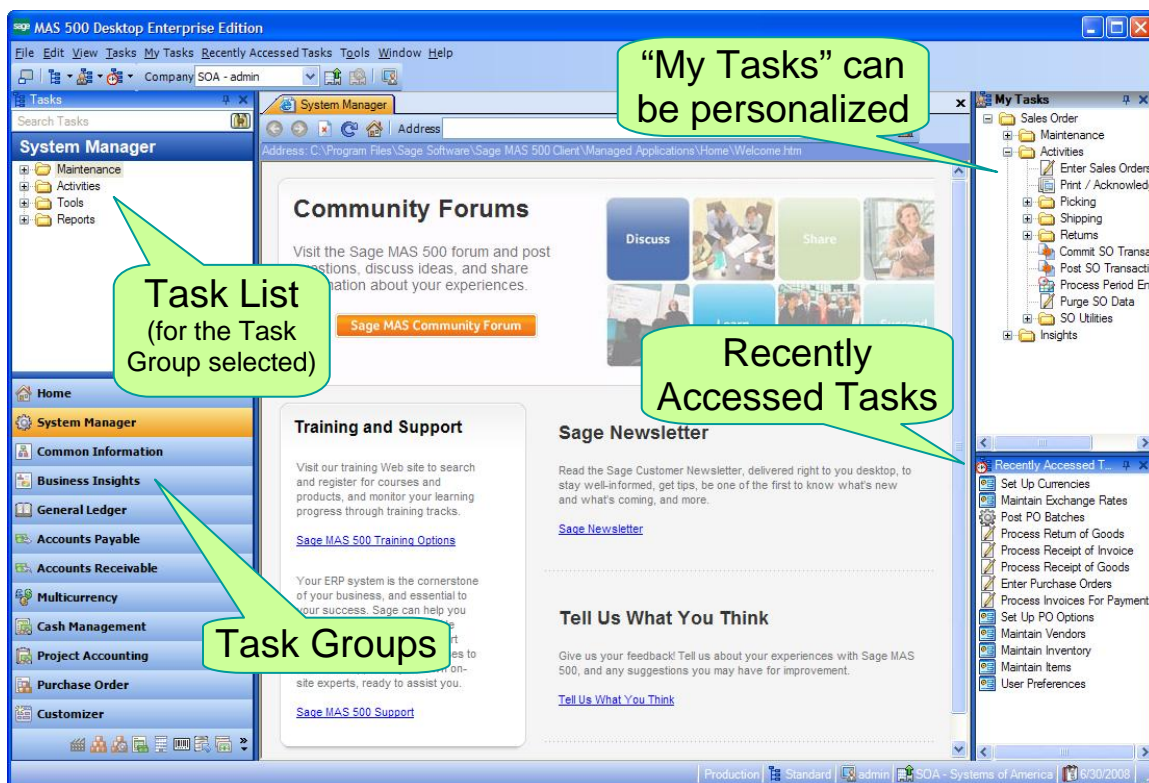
MAS 500 Desktop Enterprise Edition

File Edit View Tasks My Tasks Recently Accessed Tasks Tools Window Help

Company SOA - admin

Tasks

Search Tasks

System Manager

Maintenance
Activities
Tools
Reports

Task List
(for the Task Group selected)

Home
System Manager
Common Information
Business Insights
General Ledger
Accounts Payable
Accounts Receivable
Multicurrency
Cash Management
Project Accounting
Purchase Order
Customizer

Task Groups

System Manager

Address

Address: C:\Program Files\Sage Software\Sage MAS 500 Client\Managed Applications\Home\Welcome.htm

Community Forums

Visit the Sage MAS 500 forum and post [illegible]estions, discuss ideas, and share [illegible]mation about your experiences.

Sage MAS Community Forum

Discuss
Share
Learn
Succeed

Training and Support

Visit our training Web site to search and register for courses and products, and monitor your learning progress through training tracks.

Sage MAS 500 Training Options

Your ERP system is the cornerstone of your business, and essential to your success. Sage can help you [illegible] on-site experts, ready to assist you.

Sage MAS 500 Support

Sage Newsletter

Read the Sage Customer Newsletter, delivered right to you desktop, to stay well-informed, get tips, be one of the first to know what's new and what's coming, and more.

Sage Newsletter

Tell Us What You Think

Give us your feedback! Tell us about your experiences with Sage MAS 500, and any suggestions you may have for improvement.

Tell Us What You Think

"My Tasks" can be personalized

My Tasks

Sales Order
Maintenance
Activities
Enter Sales Orders
Print / Acknowled
Picking
Shipping
Returns
Commit SO Transa
Post SO Transacti
Process Period En
Purge SO Data
SO Utilities
Insights

Recently Accessed Tasks

Recently Accessed T...

Set Up Currencies
Maintain Exchange Rates
Post PO Batches
Process Return of Goods
Process Receipt of Invoice
Process Receipt of Goods
Enter Purchase Orders
Process Invoices For Payment
Set Up PO Options
Maintain Vendors
Maintain Inventory
Maintain Items
User Preferences

Production | Standard | admin | SOA - Systems of America | 6/30/2008